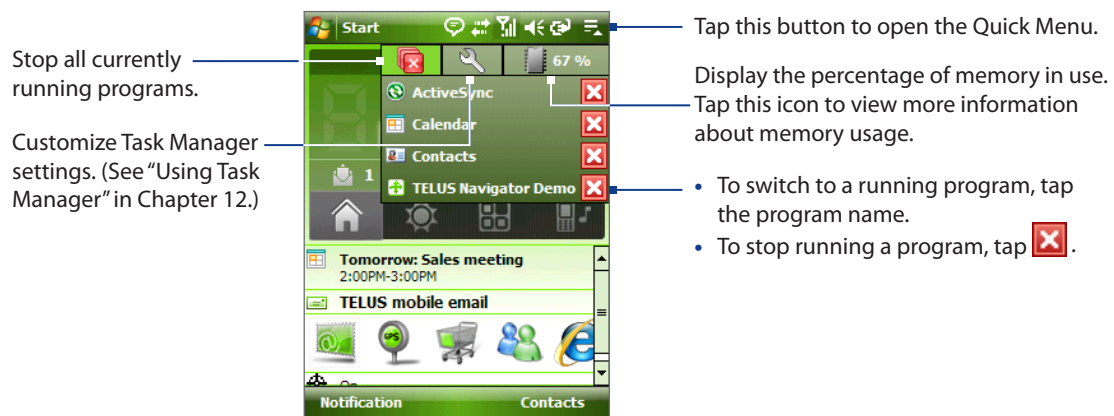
Stop all currently running programs.

Customize Task Manager settings. (See "Using Task Manager" in Chapter 12.)

Start

67 %

ActiveSync

Calendar

Contacts

TELUS Navigator Demo

1

Tomorrow: Sales meeting
2:00PM-3:00PM

TELUS mobile email

On

Notification

Contacts

Tap this button to open the Quick Menu.

Display the percentage of memory in use. Tap this icon to view more information about memory usage.

• To switch to a running program, tap the program name.
• To stop running a program, tap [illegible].